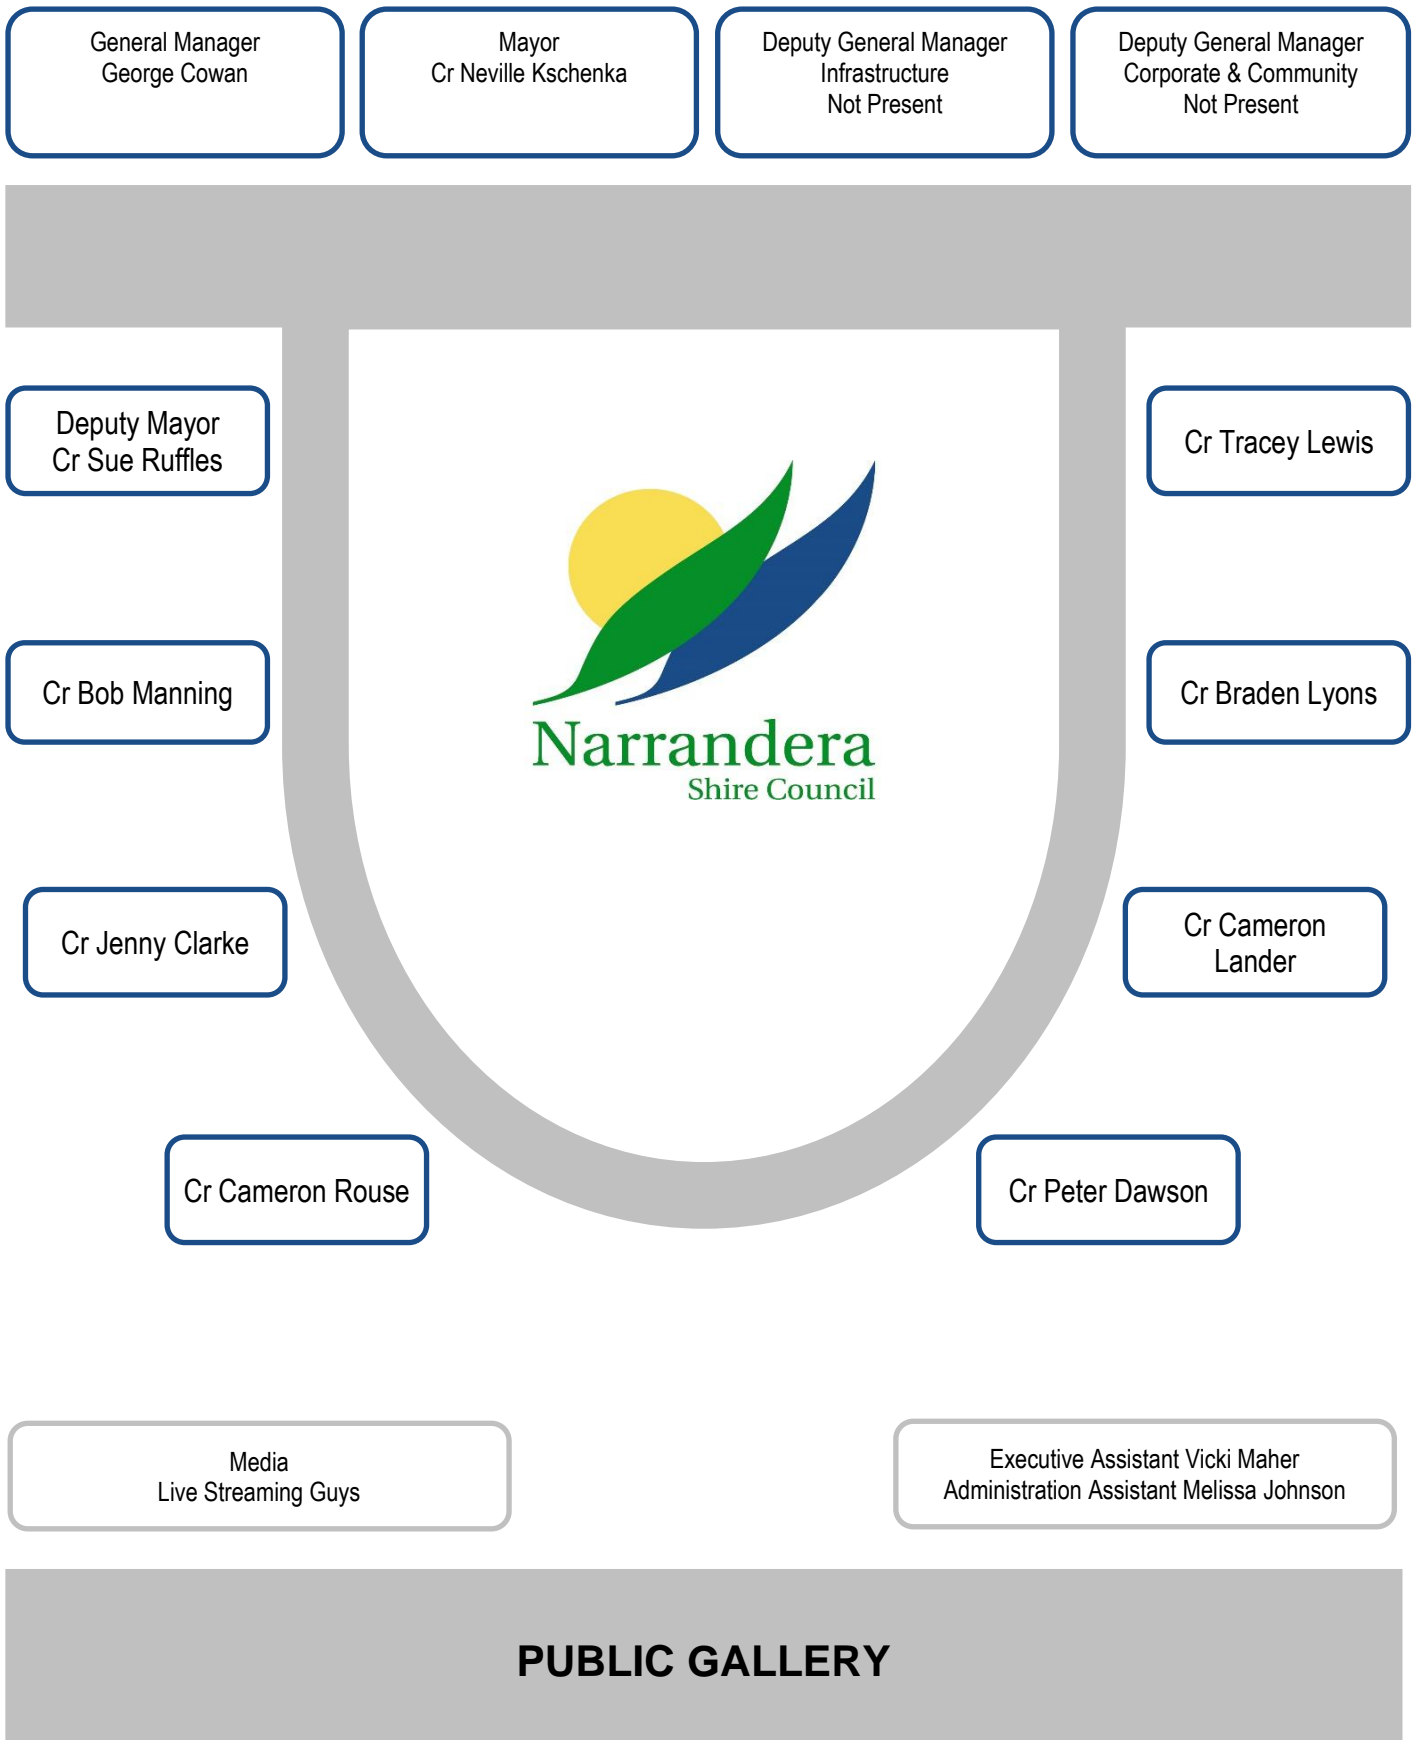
General Manager
George Cowan

Mayor
Cr Neville Kschenka

Deputy General Manager
Infrastructure
Not Present

Deputy General Manager
Corporate & Community
Not Present

Deputy Mayor
Cr Sue Ruffles

Cr Tracey Lewis

Narrandera
Shire Council

Cr Bob Manning

Cr Braden Lyons

Cr Jenny Clarke

Cr Cameron Lander

Cr Cameron Rouse

Cr Peter Dawson

Media
Live Streaming Guys

Executive Assistant Vicki Maher
Administration Assistant Melissa Johnson

PUBLIC GALLERY